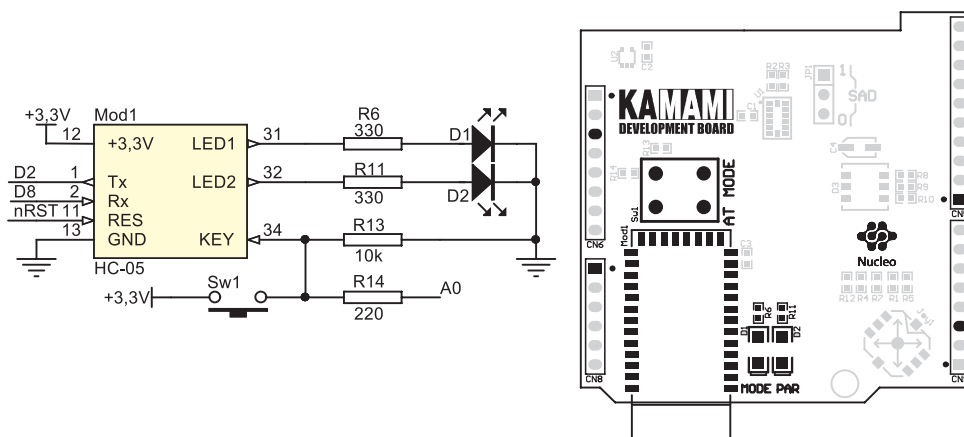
+3,3V Mod1
12 +3,3V LED1 31 R6 330 D1
1 D2 Tx LED2 32 R11 330 D2
2 D8 Rx
11 nRST RES
13 GND KEY 34 R13 10k
HC-05
Sw1
+3,3V R14 220 A0

U2 C2 R2 R3 JP1 1 SAD 0
KAMAMI DEVELOPMENT BOARD U1
R13 C4 R8
R14 AT MODE D3 R9 R10
Sw1 CN
CN6 Mod1 C3
Nucleo
R12 R4 R7 R1 R5
R6 R11
D1 D2
CN8 MODE PAR CN